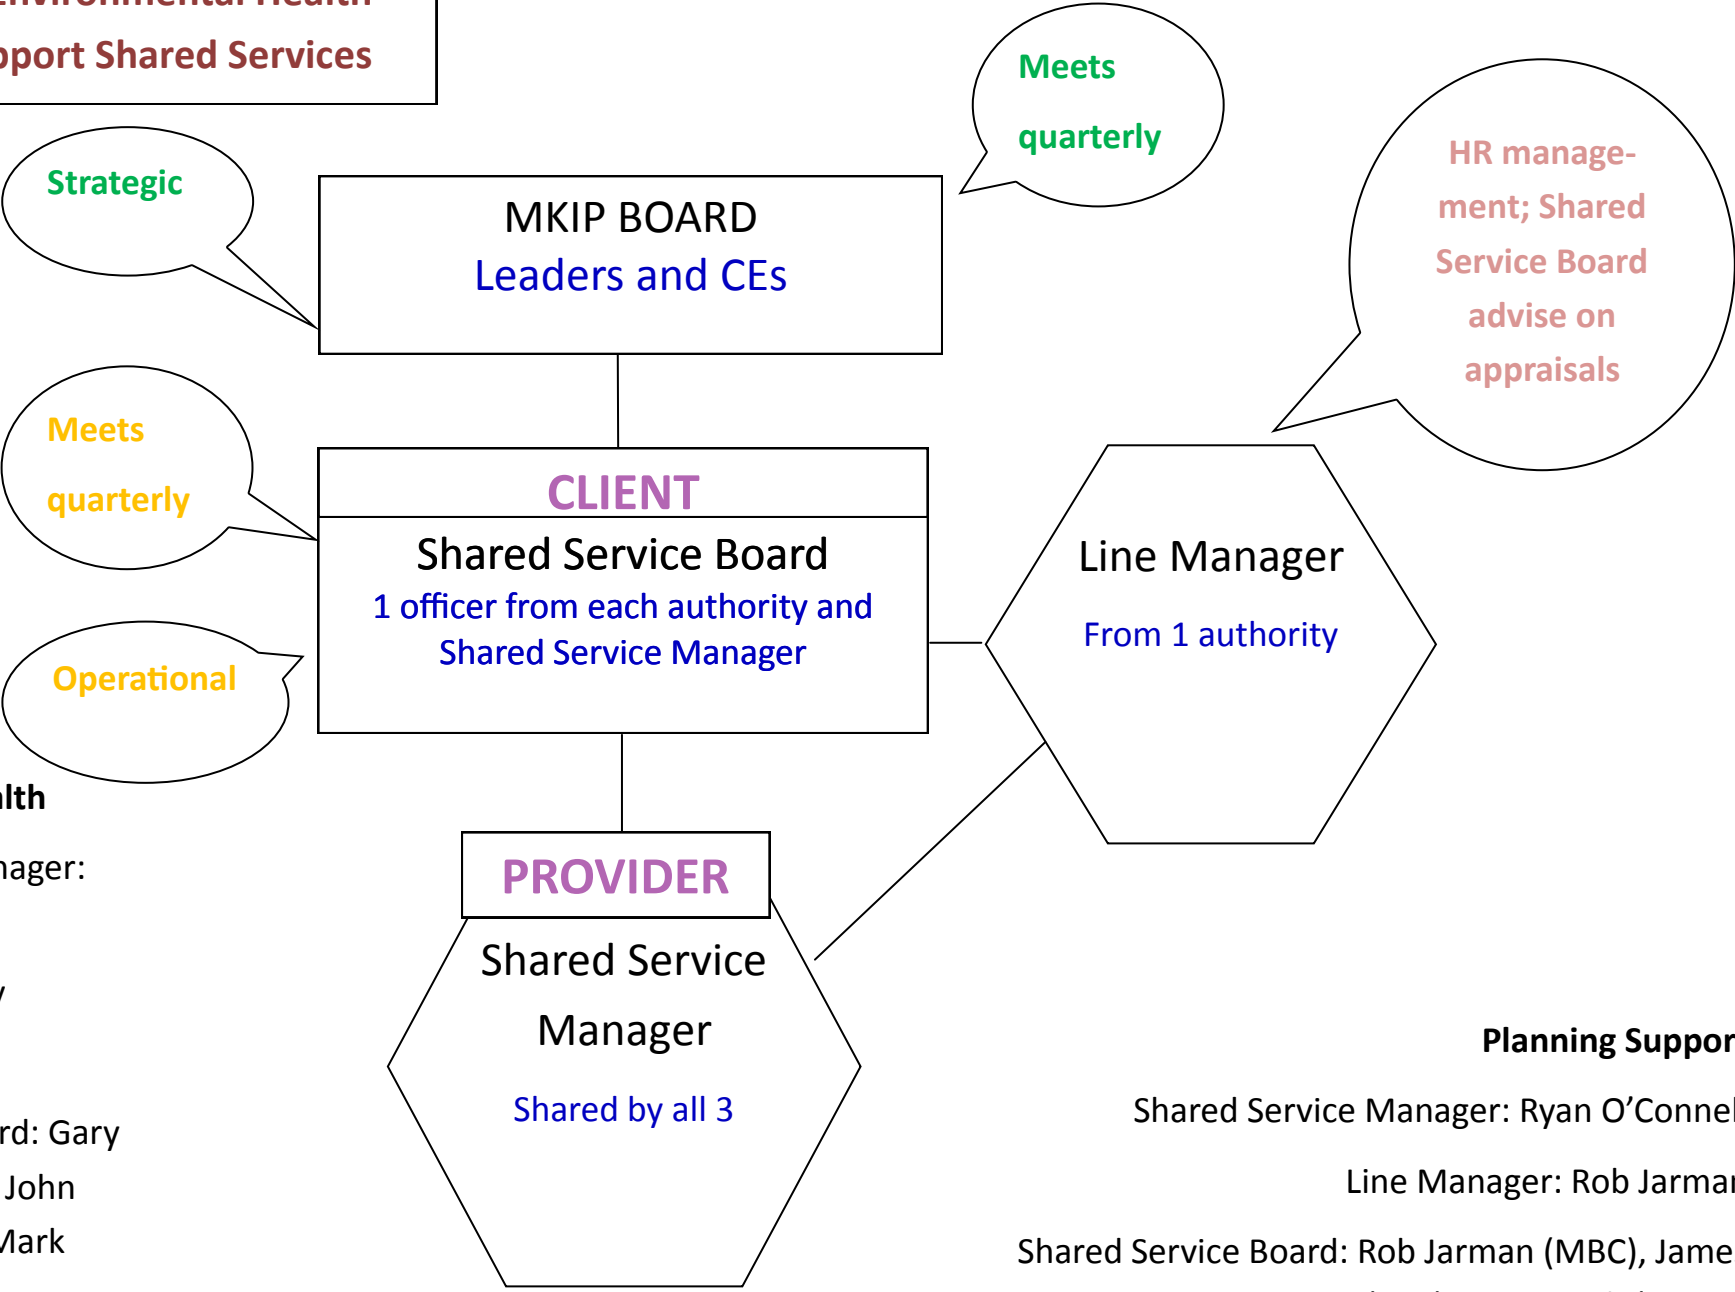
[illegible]
pport Shared Services

Strategic

MKIP BOARD
Leaders and CEs

Meets quarterly

HR management; Shared Service Board advise on appraisals

Meets quarterly

CLIENT
Shared Service Board
1 officer from each authority and Shared Service Manager

Operational

Line Manager
From 1 authority

lth

nager:

y

rd: Gary
John
Mark

PROVIDER
Shared Service Manager
Shared by all 3

Planning Suppor

Shared Service Manager: Ryan O'Connel

Line Manager: Rob Jarma

Shared Service Board: Rob Jarman (MBC), Jame